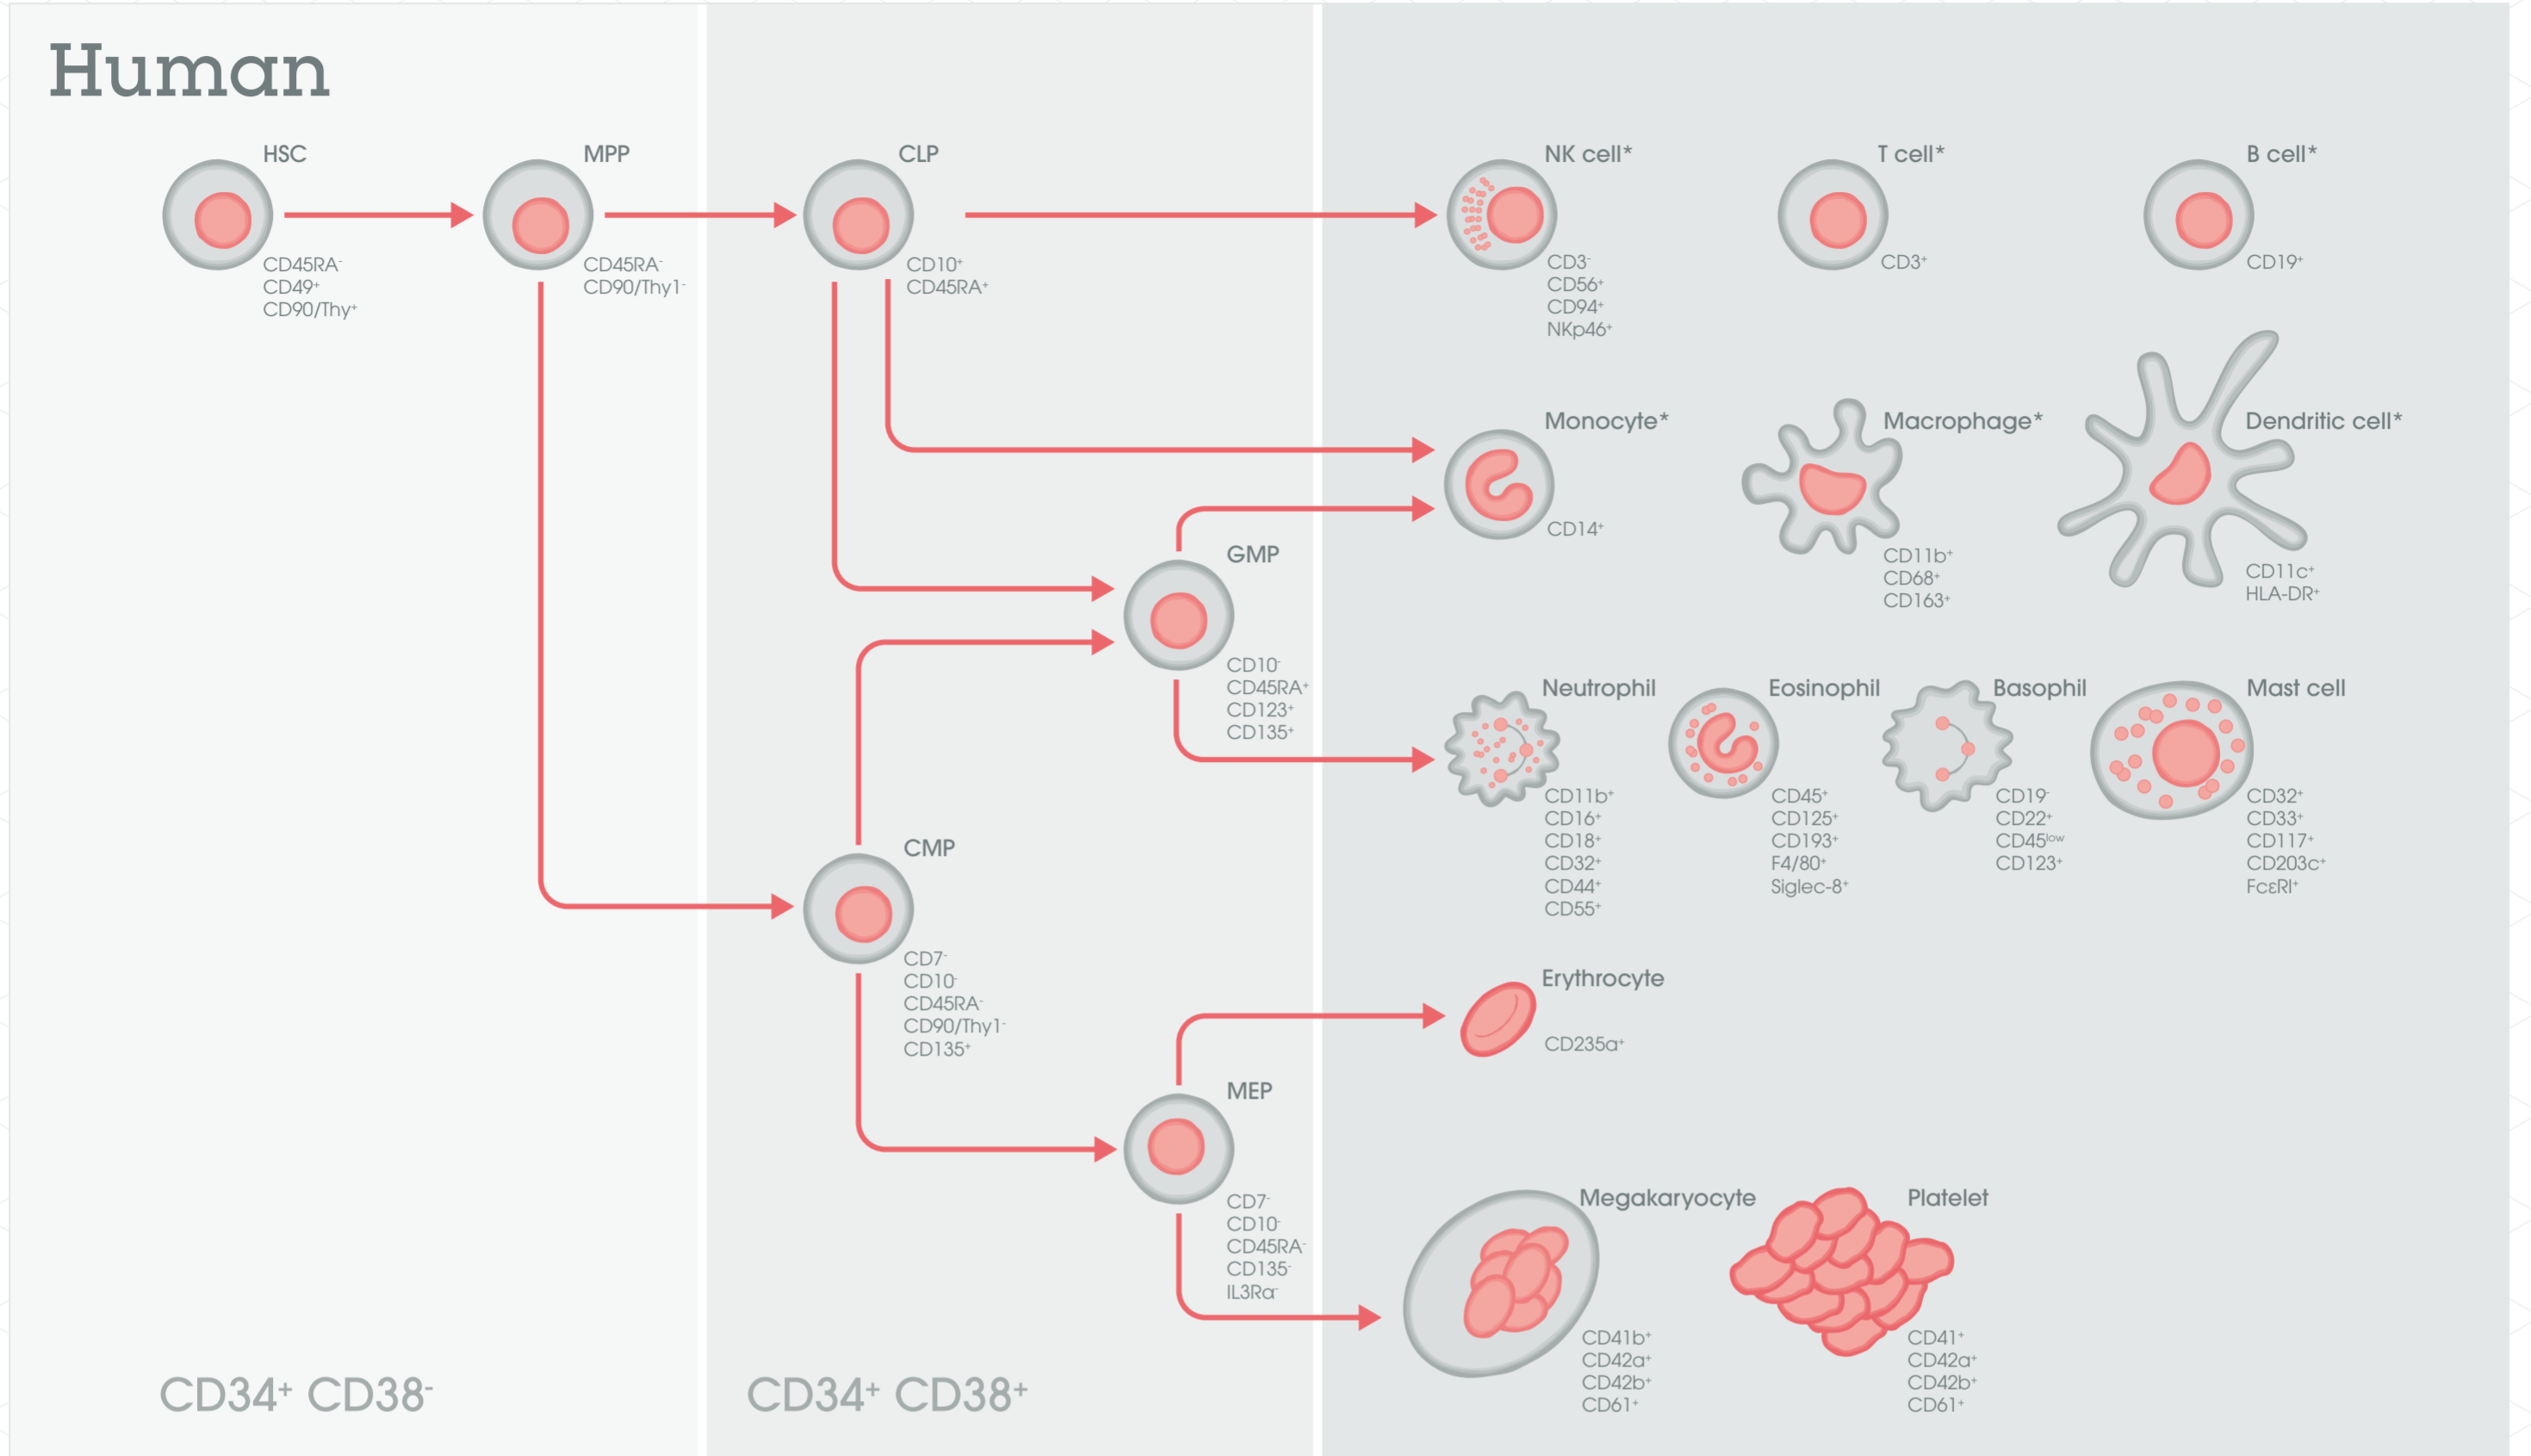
Human

HSC
$CD45RA^-$
$CD49^+$
$CD90/Thy^+$

MPP
$CD45RA^-$
$CD90/Thy1^-$

CLP
$CD10^+$
$CD45RA^+$

NK cell*
$CD3^-$
$CD56^+$
$CD94^+$
$NKp46^+$

T cell*
$CD3^+$

B cell*
$CD19^+$

Monocyte*
$CD14^+$

Macrophage*
$CD11b^+$
$CD68^+$
$CD163^+$

Dendritic cell*
$CD11c^+$
$HLA\text{-}DR^+$

GMP
$CD10^-$
$CD45RA^+$
$CD123^+$
$CD135^+$

Neutrophil
$CD11b^+$
$CD16^+$
$CD18^+$
$CD32^+$
$CD44^+$
$CD55^+$

Eosinophil
$CD45^+$
$CD125^+$
$CD193^+$
$F4/80^+$
$Siglec\text{-}8^+$

Basophil
$CD19^-$
$CD22^+$
$CD45^{low}$
$CD123^+$

Mast cell
$CD32^+$
$CD33^+$
$CD117^+$
$CD203c^+$
$Fc\varepsilon RI^+$

CMP
$CD7^-$
$CD10^-$
$CD45RA^-$
$CD90/Thy1^-$
$CD135^+$

Erythrocyte
$CD235a^+$

MEP
$CD7^-$
$CD10^-$
$CD45RA^-$
$CD135^-$
$IL3R\alpha^-$

Megakaryocyte
$CD41b^+$
$CD42a^+$
$CD42b^+$
$CD61^+$

Platelet
$CD41^+$
$CD42a^+$
$CD42b^+$
$CD61^+$

$CD34^+$ $CD38^-$

$CD34^+$ $CD38^+$